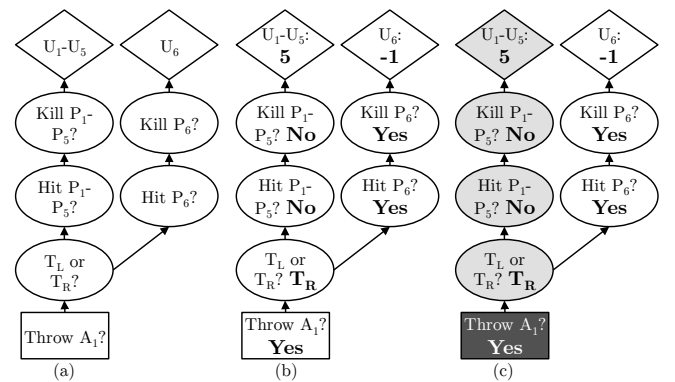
$U_1$-$U_5$

$U_6$

Kill $P_1$-$P_5$?

Kill $P_6$?

Hit $P_1$-$P_5$?

Hit $P_6$?

$T_L$ or $T_R$?

Throw $A_1$?

(a)

$U_1$-$U_5$: **5**

$U_6$: **-1**

Kill $P_1$-$P_5$? **No**

Kill $P_6$? **Yes**

Hit $P_1$-$P_5$? **No**

Hit $P_6$? **Yes**

$T_L$ or $T_R$? $\mathbf{T_R}$

Throw $A_1$? **Yes**

(b)

$U_1$-$U_5$: **5**

$U_6$: **-1**

Kill $P_1$-$P_5$? **No**

Kill $P_6$? **Yes**

Hit $P_1$-$P_5$? **No**

Hit $P_6$? **Yes**

$T_L$ or $T_R$? $\mathbf{T_R}$

Throw $A_1$? **Yes**

(c)